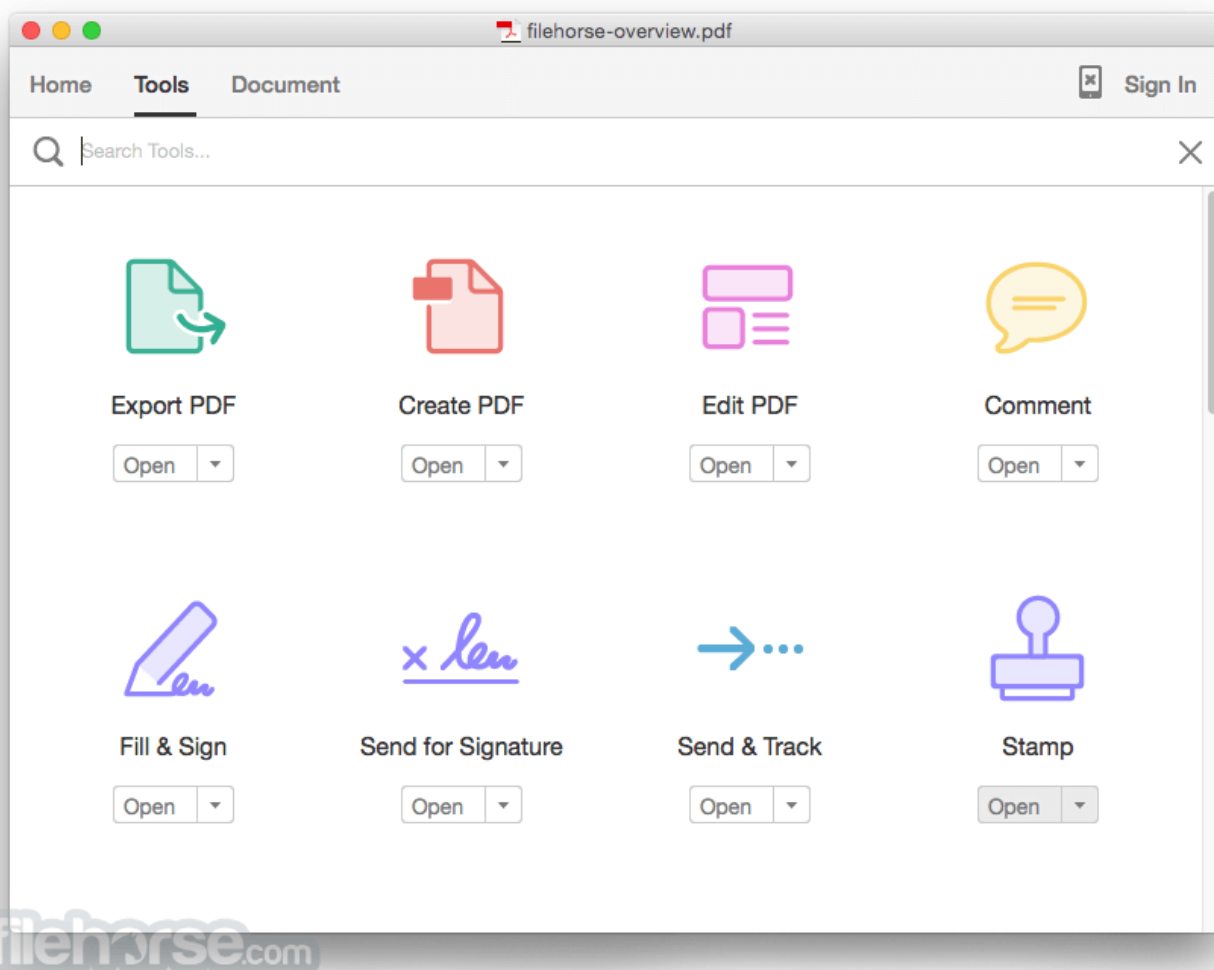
filehorse-overview.pdf

Home Tools Document

Sign In

Search Tools...

Export PDF
Open

Create PDF
Open

Edit PDF
Open

Comment
Open

Fill & Sign
Open

Send for Signature
Open

Send & Track
Open

Stamp
Open

filehorse.com